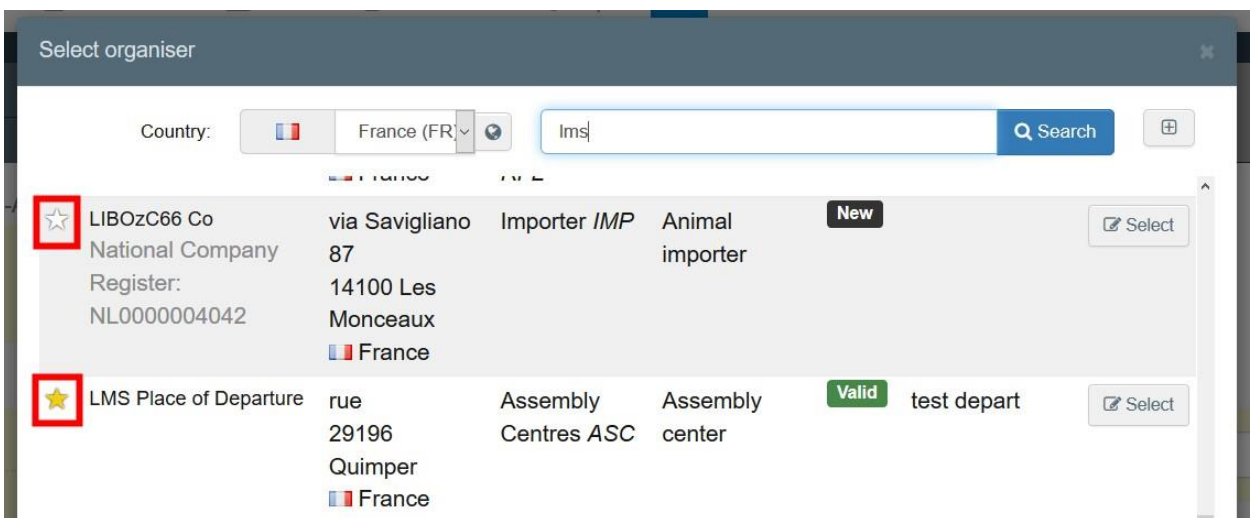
Select organiser

Country: France (FR)

lms

Search

LIBOzC66 Co
National Company Register: NL0000004042

via Savigliano 87
14100 Les Monceaux
France

Importer *IMP*

Animal importer

New

Select

LMS Place of Departure

rue
29196
Quimper
France

Assembly Centres *ASC*

Assembly center

Valid

test depart

Select